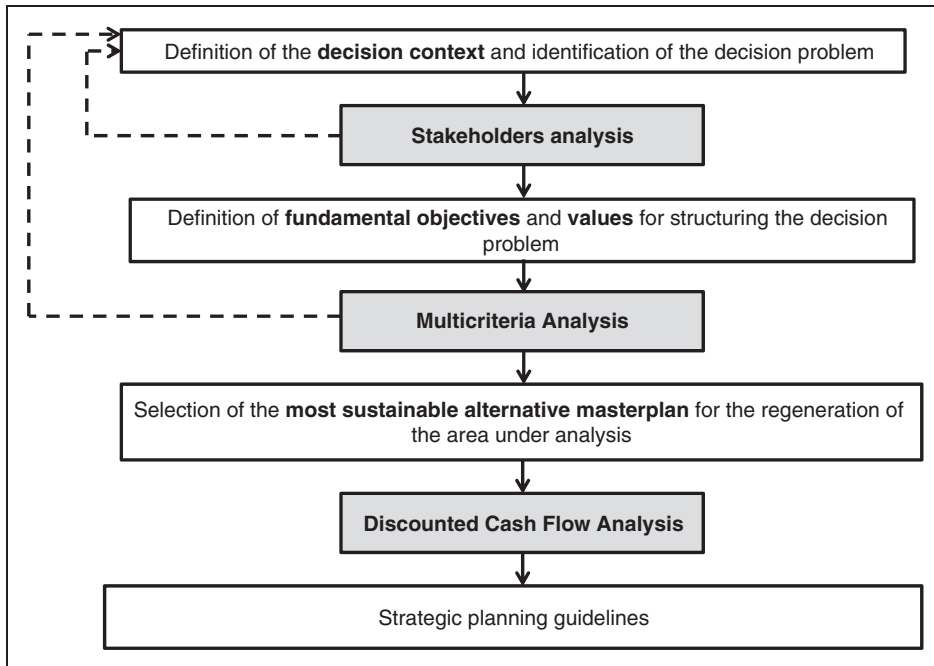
Definition of the **decision context** and identification of the decision problem

**Stakeholders analysis**

Definition of **fundamental objectives** and **values** for structuring the decision problem

**Multicriteria Analysis**

Selection of the **most sustainable alternative masterplan** for the regeneration of the area under analysis

**Discounted Cash Flow Analysis**

Strategic planning guidelines